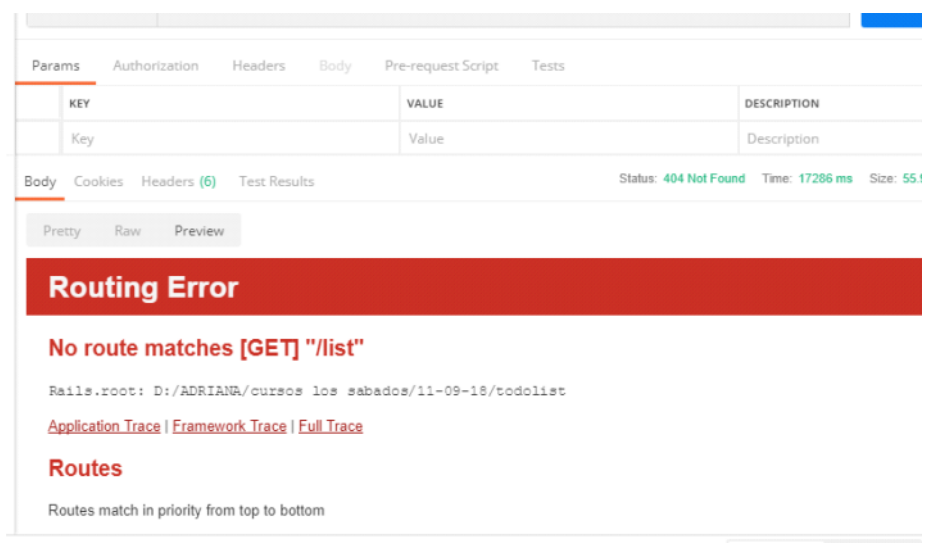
Params Authorization Headers Body Pre-request Script Tests

| KEY | VALUE | DESCRIPTION |
|---|---|---|
| Key | Value | Description |

Body Cookies Headers (6) Test Results

Status: 404 Not Found Time: 17286 ms Size: 55.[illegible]

Pretty Raw Preview

Routing Error

No route matches [GET] "/list"

Rails.root: D:/ADRIANA/cursos los sabados/11-09-18/todolist

Application Trace | Framework Trace | Full Trace

Routes

Routes match in priority from top to bottom